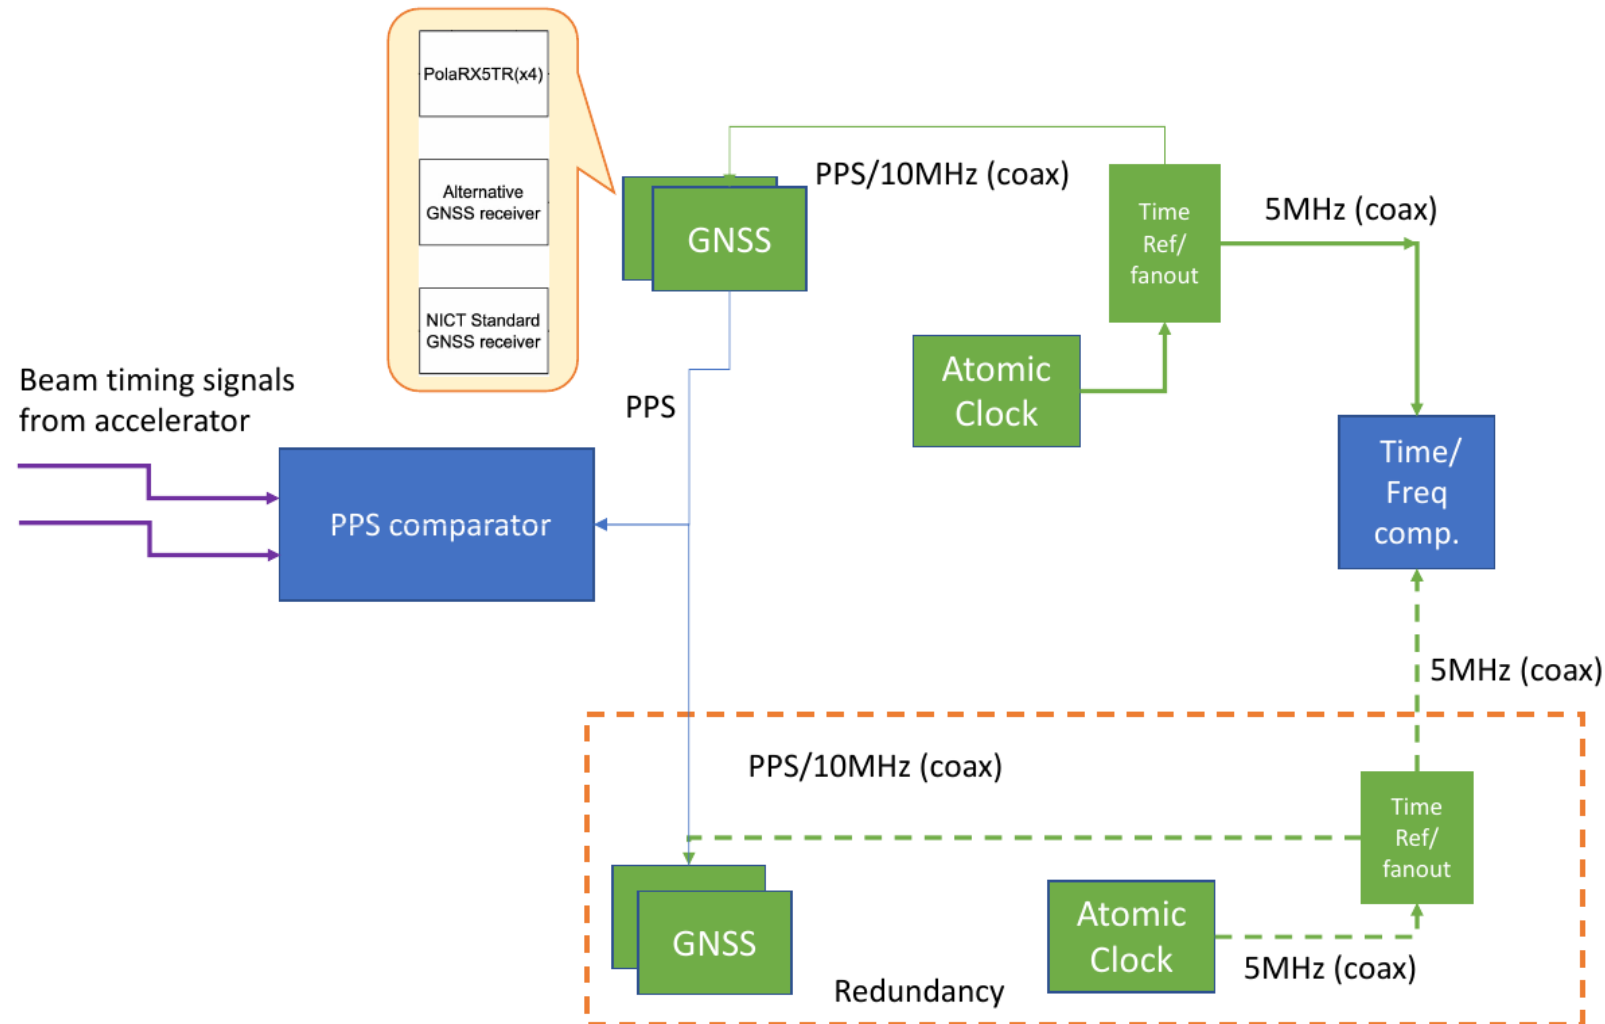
PolaRX5TR(x4)

Alternative GNSS receiver

NICT Standard GNSS receiver

GNSS

PPS/10MHz (coax)

Time Ref/ fanout

5MHz (coax)

Atomic Clock

Beam timing signals from accelerator

PPS

PPS comparator

Time/ Freq comp.

5MHz (coax)

PPS/10MHz (coax)

Time Ref/ fanout

GNSS

Atomic Clock

5MHz (coax)

Redundancy